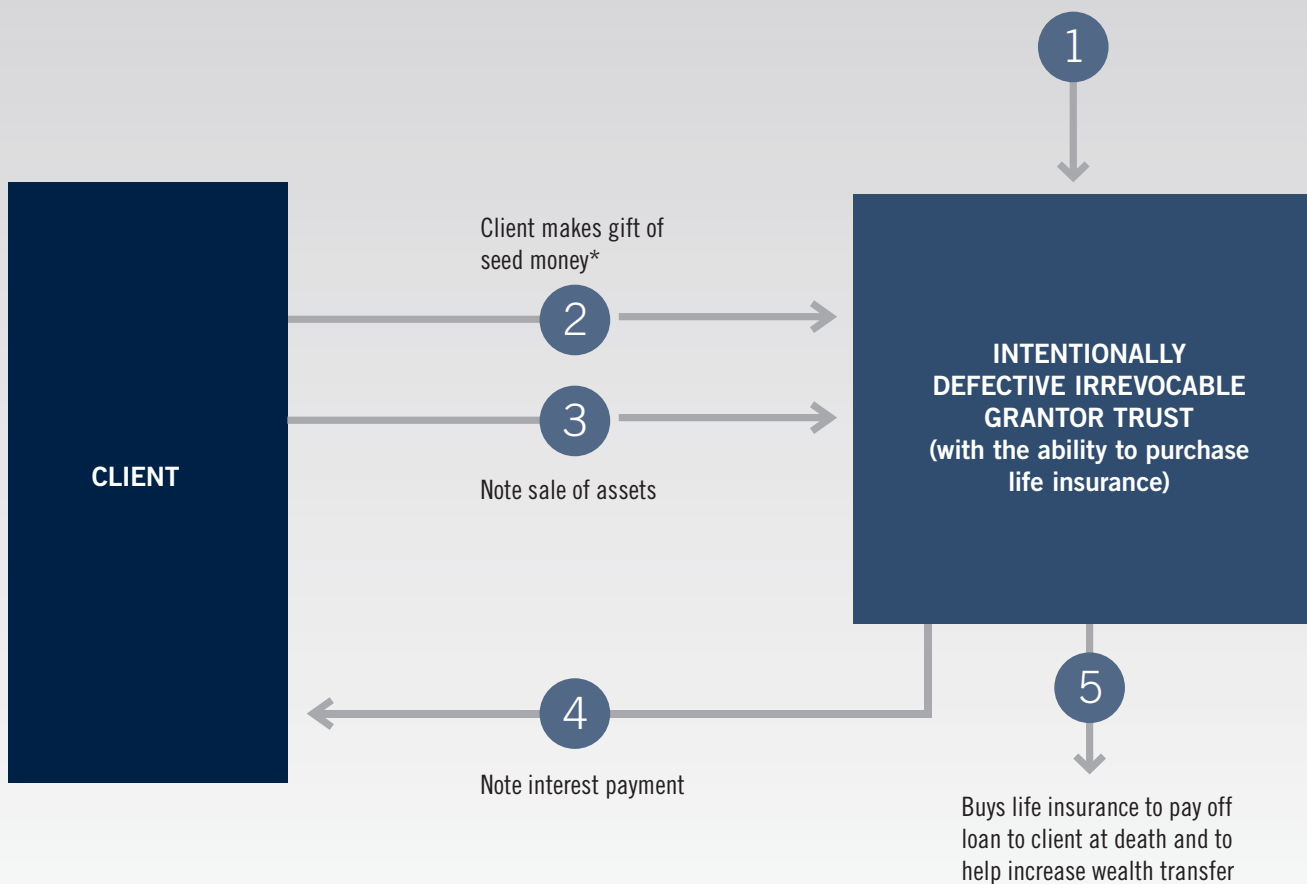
1

CLIENT

Client makes gift of seed money*

2

3

Note sale of assets

INTENTIONALLY DEFECTIVE IRREVOCABLE GRANTOR TRUST (with the ability to purchase life insurance)

4

Note interest payment

5

Buys life insurance to pay off loan to client at death and to help increase wealth transfer